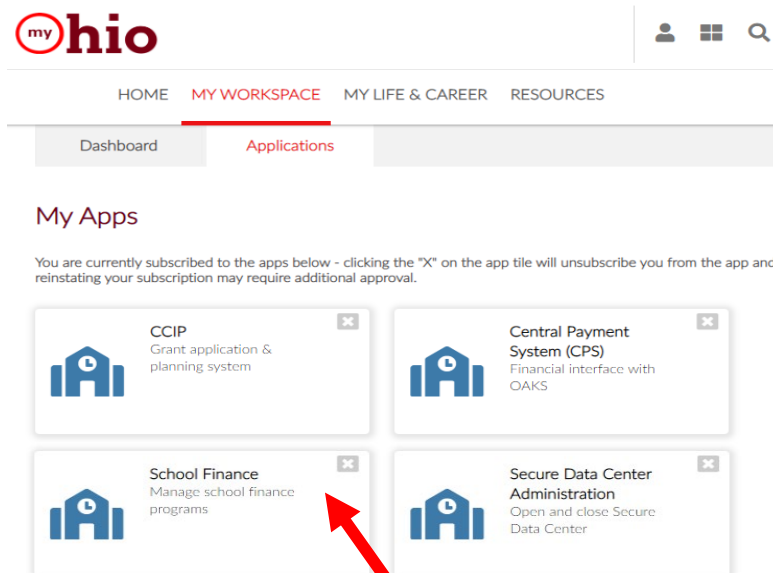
my Ohio

HOME MY WORKSPACE MY LIFE & CAREER RESOURCES

Dashboard Applications

My Apps

You are currently subscribed to the apps below - clicking the "X" on the app tile will unsubscribe you from the app anc reinstating your subscription may require additional approval.

CCIP
Grant application & planning system

Central Payment System (CPS)
Financial interface with OAKS

School Finance
Manage school finance programs

Secure Data Center Administration
Open and close Secure Data Center